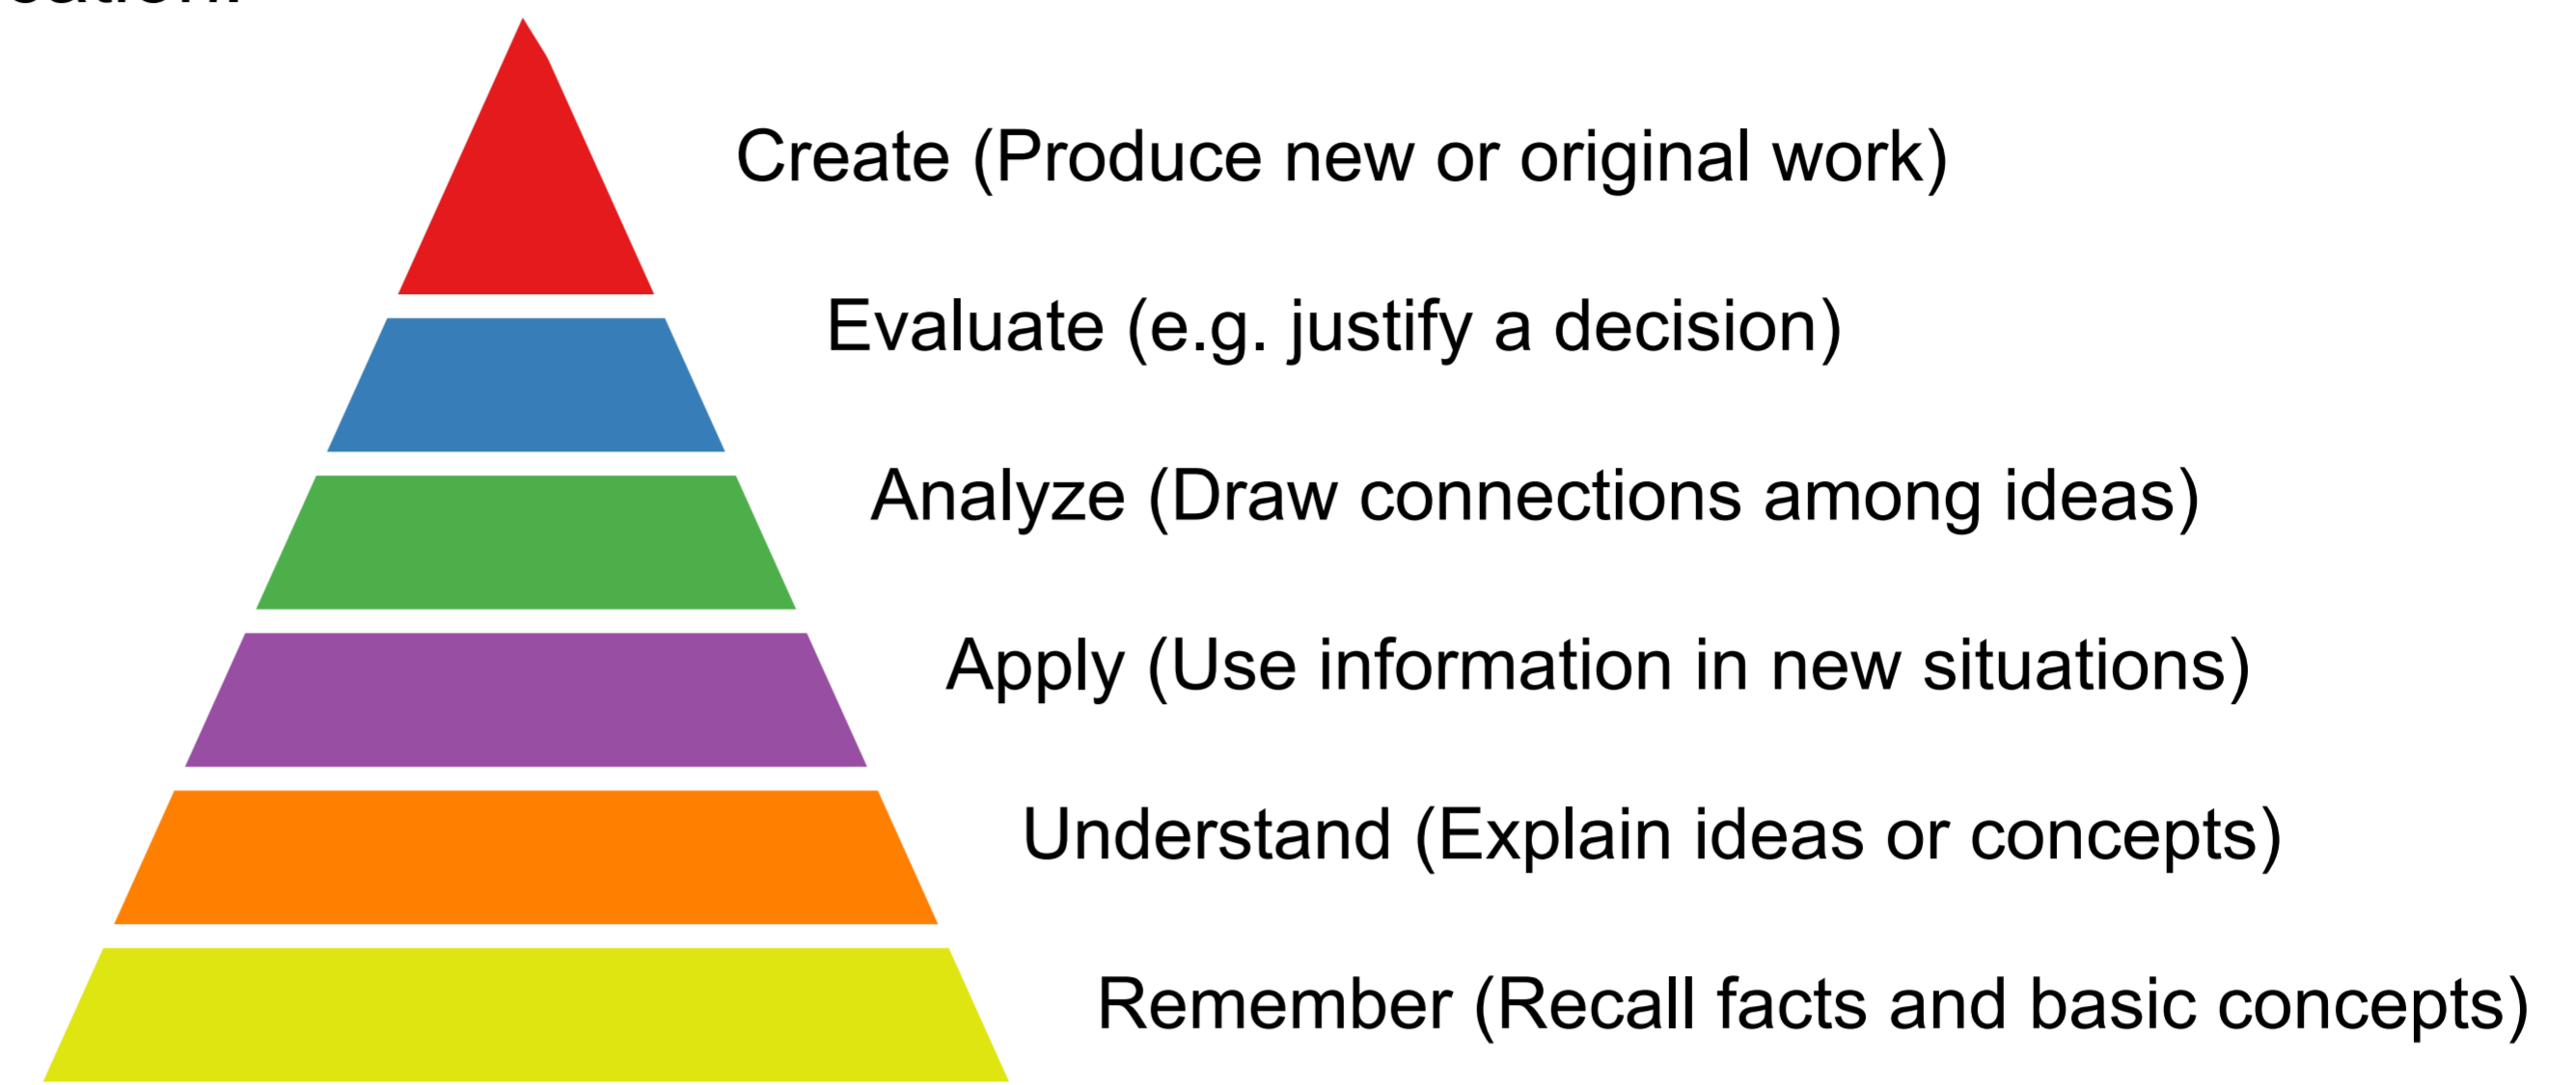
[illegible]

Create (Produce new or original work)

Evaluate (e.g. justify a decision)

Analyze (Draw connections among ideas)

Apply (Use information in new situations)

Understand (Explain ideas or concepts)

Remember (Recall facts and basic concepts)